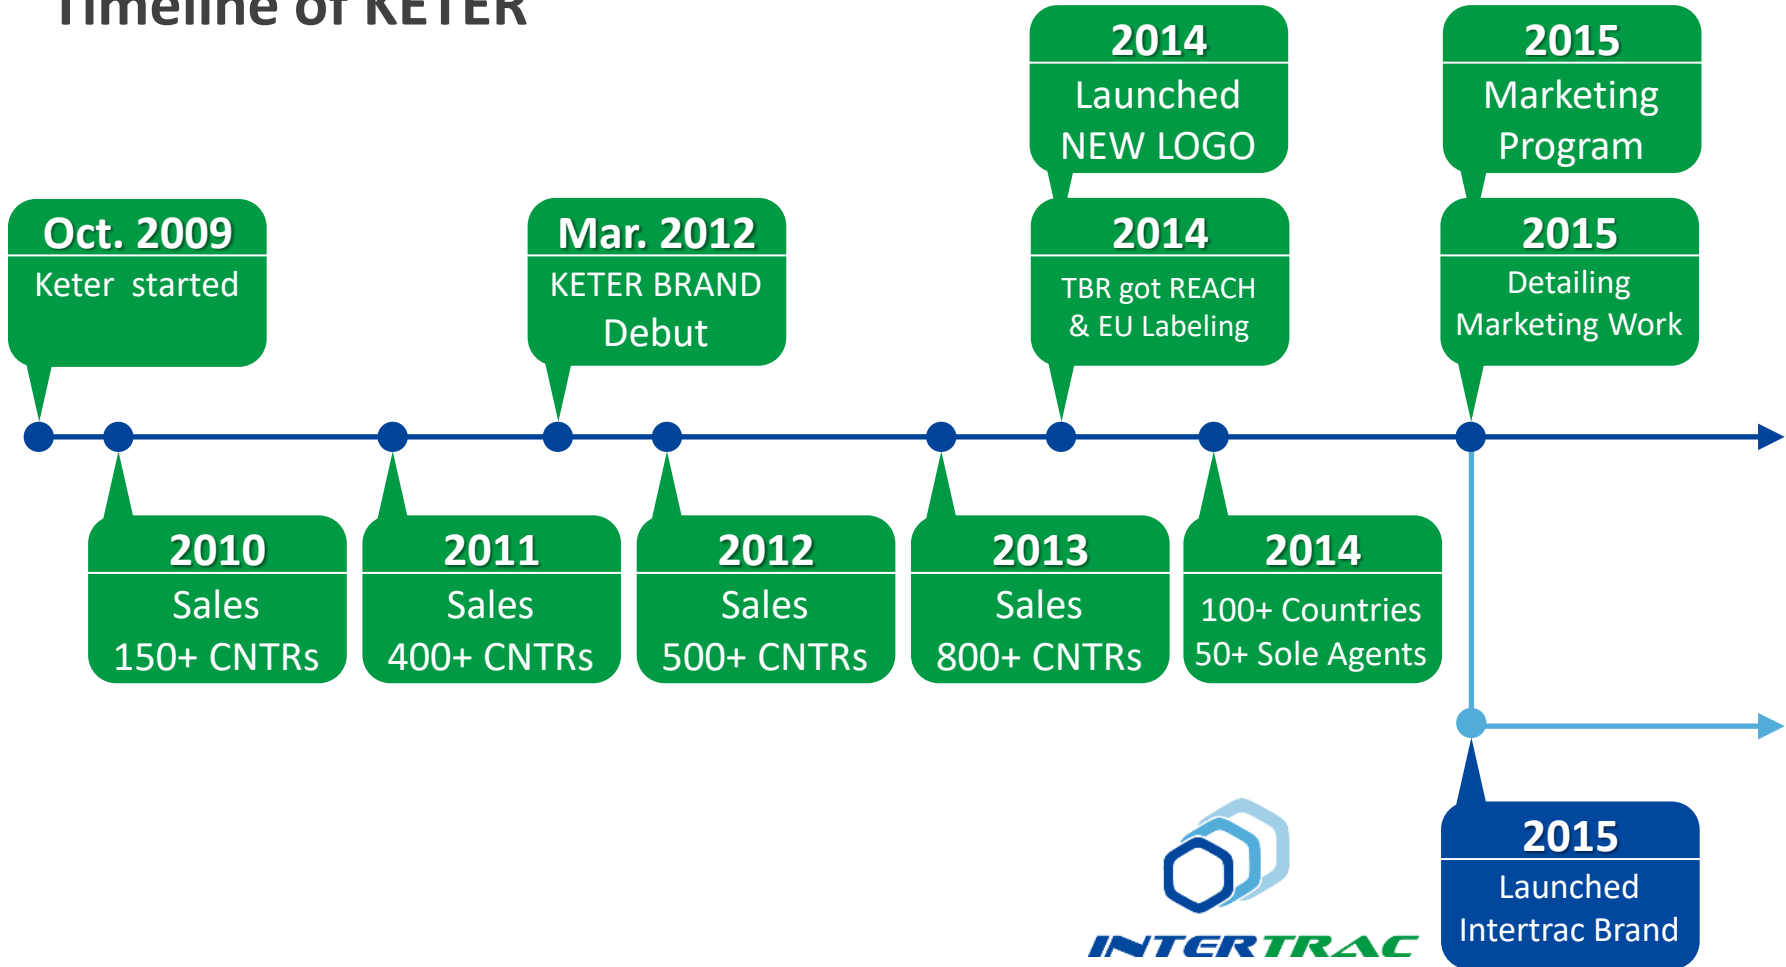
Timeline of KETER

2014
Launched
NEW LOGO

2015
Marketing
Program

Oct. 2009
Keter started

Mar. 2012
KETER BRAND
Debut

2014
TBR got REACH
& EU Labeling

2015
Detailing
Marketing Work

2010
Sales
150+ CNTRs

2011
Sales
400+ CNTRs

2012
Sales
500+ CNTRs

2013
Sales
800+ CNTRs

2014
100+ Countries
50+ Sole Agents

INTERTRAC

2015
Launched
Intertrac Brand